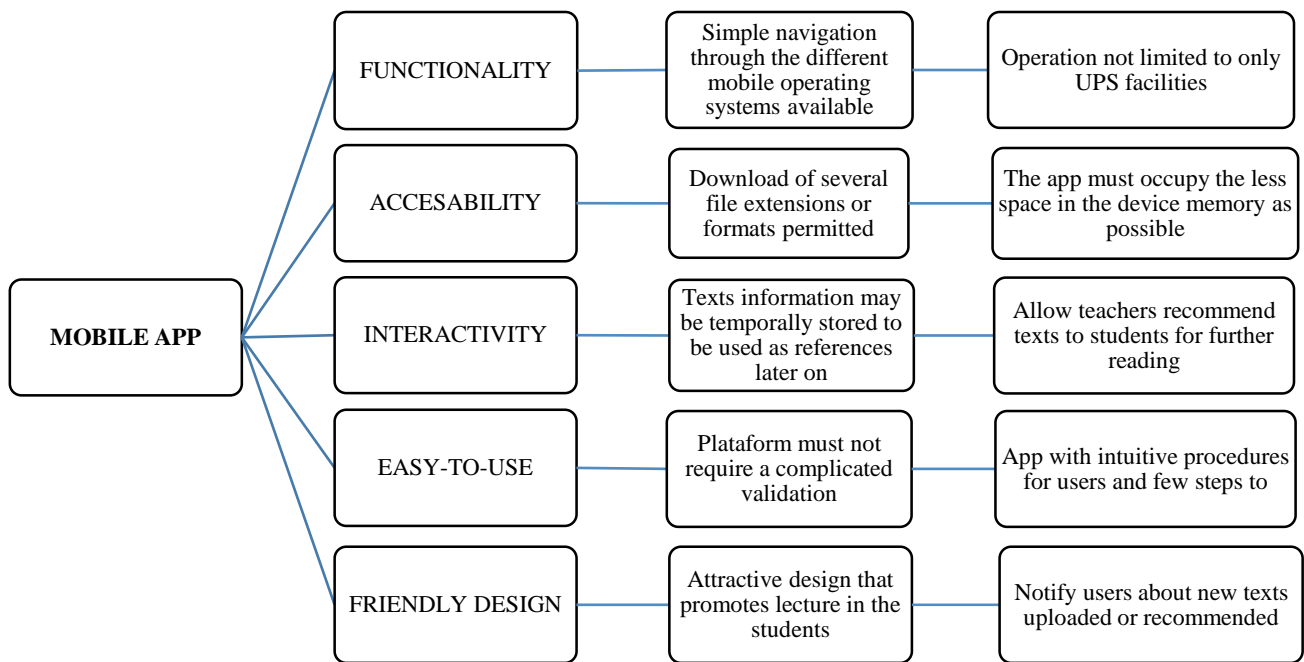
MOBILE APP

FUNCTIONALITY

Simple navigation through the different mobile operating systems available

Operation not limited to only UPS facilities

ACCESABILITY

Download of several file extensions or formats permitted

The app must occupy the less space in the device memory as possible

INTERACTIVITY

Texts information may be temporally stored to be used as references later on

Allow teachers recommend texts to students for further reading

EASY-TO-USE

Plataform must not require a complicated validation

App with intuitive procedures for users and few steps to

FRIENDLY DESIGN

Attractive design that promotes lecture in the students

Notify users about new texts uploaded or recommended